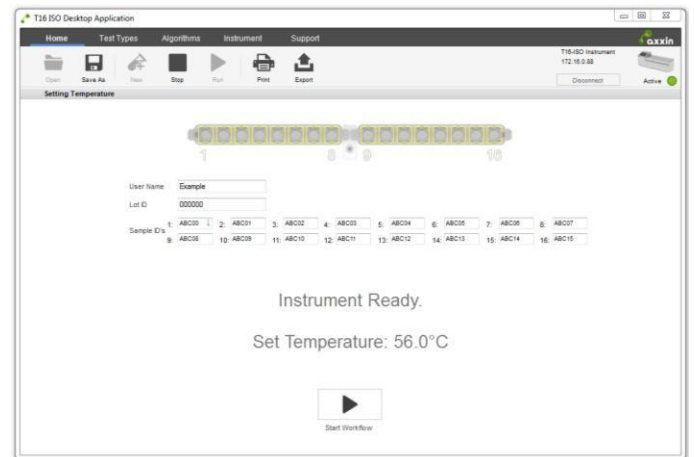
T16 ISO Desktop Application

Home Test Types Algorithms Instrument Support

axxin

Open Save As New Stop Run Print Export

T16-ISO Instrument
172.16.0.88

Disconnect

Active

Setting Temperature

1 8 9 16

User Name Example

Lot ID 000000

Sample ID's

| | | | | | | | | | | | | | | | |
|---|---|---|---|---|---|---|---|---|---|---|---|---|---|---|---|
| 1: | ABC00 | 2: | ABC01 | 3: | ABC02 | 4: | ABC03 | 5: | ABC04 | 6: | ABC05 | 7: | ABC06 | 8: | ABC07 |
| 9: | ABC08 | 10: | ABC09 | 11: | ABC10 | 12: | ABC11 | 13: | ABC12 | 14: | ABC13 | 15: | ABC14 | 16: | ABC15 |

Instrument Ready.

Set Temperature: 56.0°C

Start Workflow